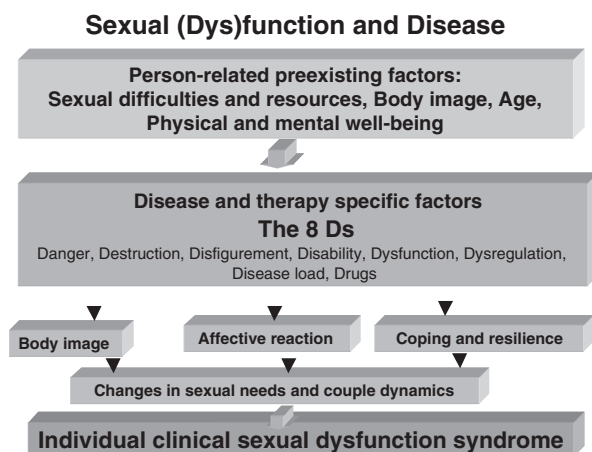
Sexual (Dys)function and Disease

Person-related preexisting factors:
Sexual difficulties and resources, Body image, Age, Physical and mental well-being

Disease and therapy specific factors
The 8 Ds
Danger, Destruction, Disfigurement, Disability, Dysfunction, Dysregulation, Disease load, Drugs

Body image

Affective reaction

Coping and resilience

Changes in sexual needs and couple dynamics

Individual clinical sexual dysfunction syndrome